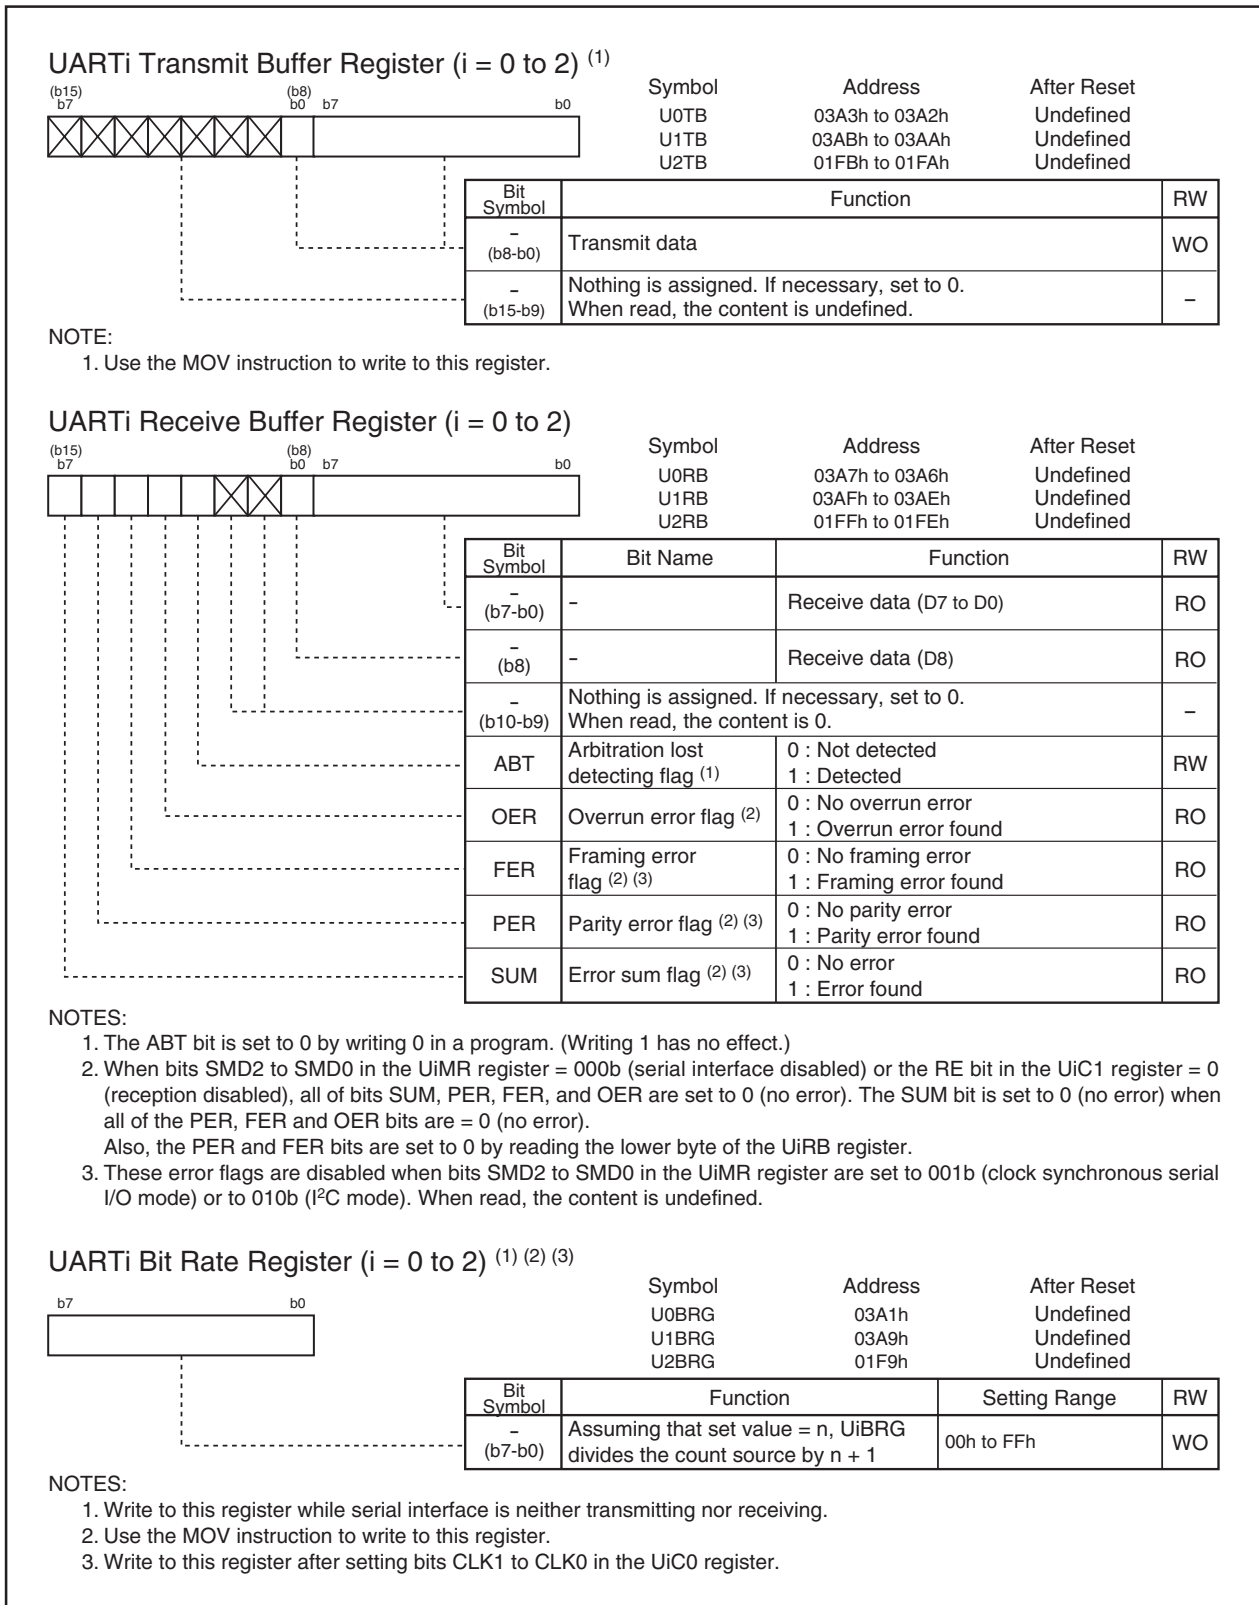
UARTi Transmit Buffer Register (i = 0 to 2) $^{(1)}$

(b15) b7 (b8) b0 b7 b0

| Symbol | Address | After Reset |
|---|---|---|
| U0TB | 03A3h to 03A2h | Undefined |
| U1TB | 03ABh to 03AAh | Undefined |
| U2TB | 01FBh to 01FAh | Undefined |

| Bit Symbol | Function | RW |
|---|---|---|
| – (b8-b0) | Transmit data | WO |
| – (b15-b9) | Nothing is assigned. If necessary, set to 0. When read, the content is undefined. | – |

NOTE:
1. Use the MOV instruction to write to this register.

UARTi Receive Buffer Register (i = 0 to 2)

(b15) b7 (b8) b0 b7 b0

| Symbol | Address | After Reset |
|---|---|---|
| U0RB | 03A7h to 03A6h | Undefined |
| U1RB | 03AFh to 03AEh | Undefined |
| U2RB | 01FFh to 01FEh | Undefined |

| Bit Symbol | Bit Name | Function | RW |
|---|---|---|---|
| – (b7-b0) | – | Receive data (D7 to D0) | RO |
| – (b8) | – | Receive data (D8) | RO |
| – (b10-b9) | Nothing is assigned. If necessary, set to 0. When read, the content is 0. | | – |
| ABT | Arbitration lost detecting flag $^{(1)}$ | 0 : Not detected 1 : Detected | RW |
| OER | Overrun error flag $^{(2)}$ | 0 : No overrun error 1 : Overrun error found | RO |
| FER | Framing error flag $^{(2)(3)}$ | 0 : No framing error 1 : Framing error found | RO |
| PER | Parity error flag $^{(2)(3)}$ | 0 : No parity error 1 : Parity error found | RO |
| SUM | Error sum flag $^{(2)(3)}$ | 0 : No error 1 : Error found | RO |

NOTES:
1. The ABT bit is set to 0 by writing 0 in a program. (Writing 1 has no effect.)
2. When bits SMD2 to SMD0 in the UiMR register = 000b (serial interface disabled) or the RE bit in the UiC1 register = 0 (reception disabled), all of bits SUM, PER, FER, and OER are set to 0 (no error). The SUM bit is set to 0 (no error) when all of the PER, FER and OER bits are = 0 (no error).
Also, the PER and FER bits are set to 0 by reading the lower byte of the UiRB register.
3. These error flags are disabled when bits SMD2 to SMD0 in the UiMR register are set to 001b (clock synchronous serial I/O mode) or to 010b (I$^2$C mode). When read, the content is undefined.

UARTi Bit Rate Register (i = 0 to 2) $^{(1)(2)(3)}$

b7 b0

| Symbol | Address | After Reset |
|---|---|---|
| U0BRG | 03A1h | Undefined |
| U1BRG | 03A9h | Undefined |
| U2BRG | 01F9h | Undefined |

| Bit Symbol | Function | Setting Range | RW |
|---|---|---|---|
| – (b7-b0) | Assuming that set value = n, UiBRG divides the count source by n + 1 | 00h to FFh | WO |

NOTES:
1. Write to this register while serial interface is neither transmitting nor receiving.
2. Use the MOV instruction to write to this register.
3. Write to this register after setting bits CLK1 to CLK0 in the UiC0 register.